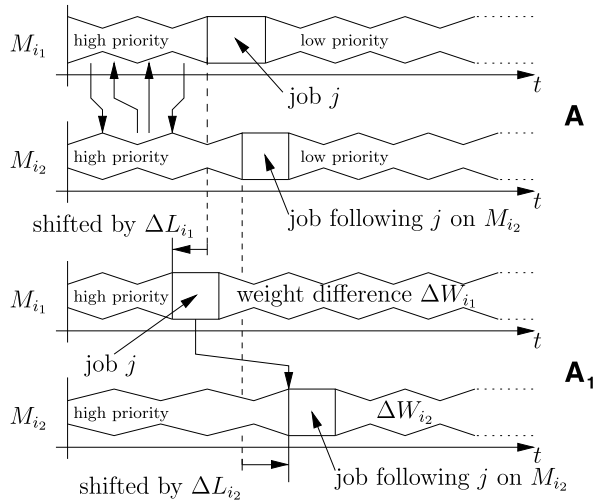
$M_{i_1}$ high priority low priority job $j$ $t$

A

$M_{i_2}$ high priority low priority $t$

shifted by $\Delta L_{i_1}$ job following $j$ on $M_{i_2}$

$M_{i_1}$ high priority weight difference $\Delta W_{i_1}$

job $j$ $t$

$\mathbf{A_1}$

$M_{i_2}$ high priority $\Delta W_{i_2}$ $t$

shifted by $\Delta L_{i_2}$ job following $j$ on $M_{i_2}$